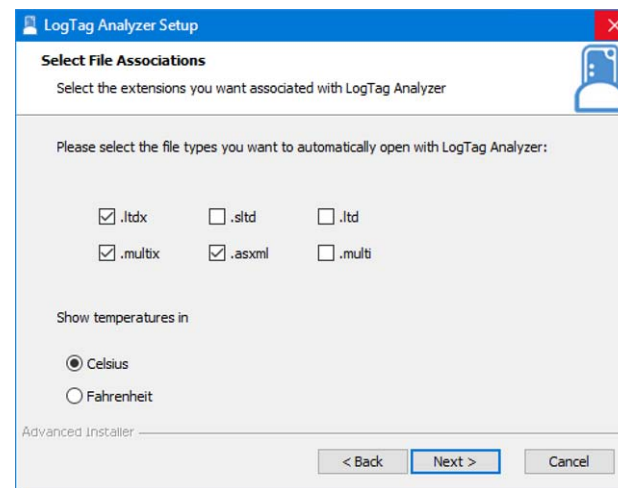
LogTag Analyzer Setup

Select File Associations

Select the extensions you want associated with LogTag Analyzer

Please select the file types you want to automatically open with LogTag Analyzer:

.ltdx .sltd .ltd
.multix .asxml .multi

Show temperatures in

Celsius
Fahrenheit

Advanced Installer

< Back Next > Cancel